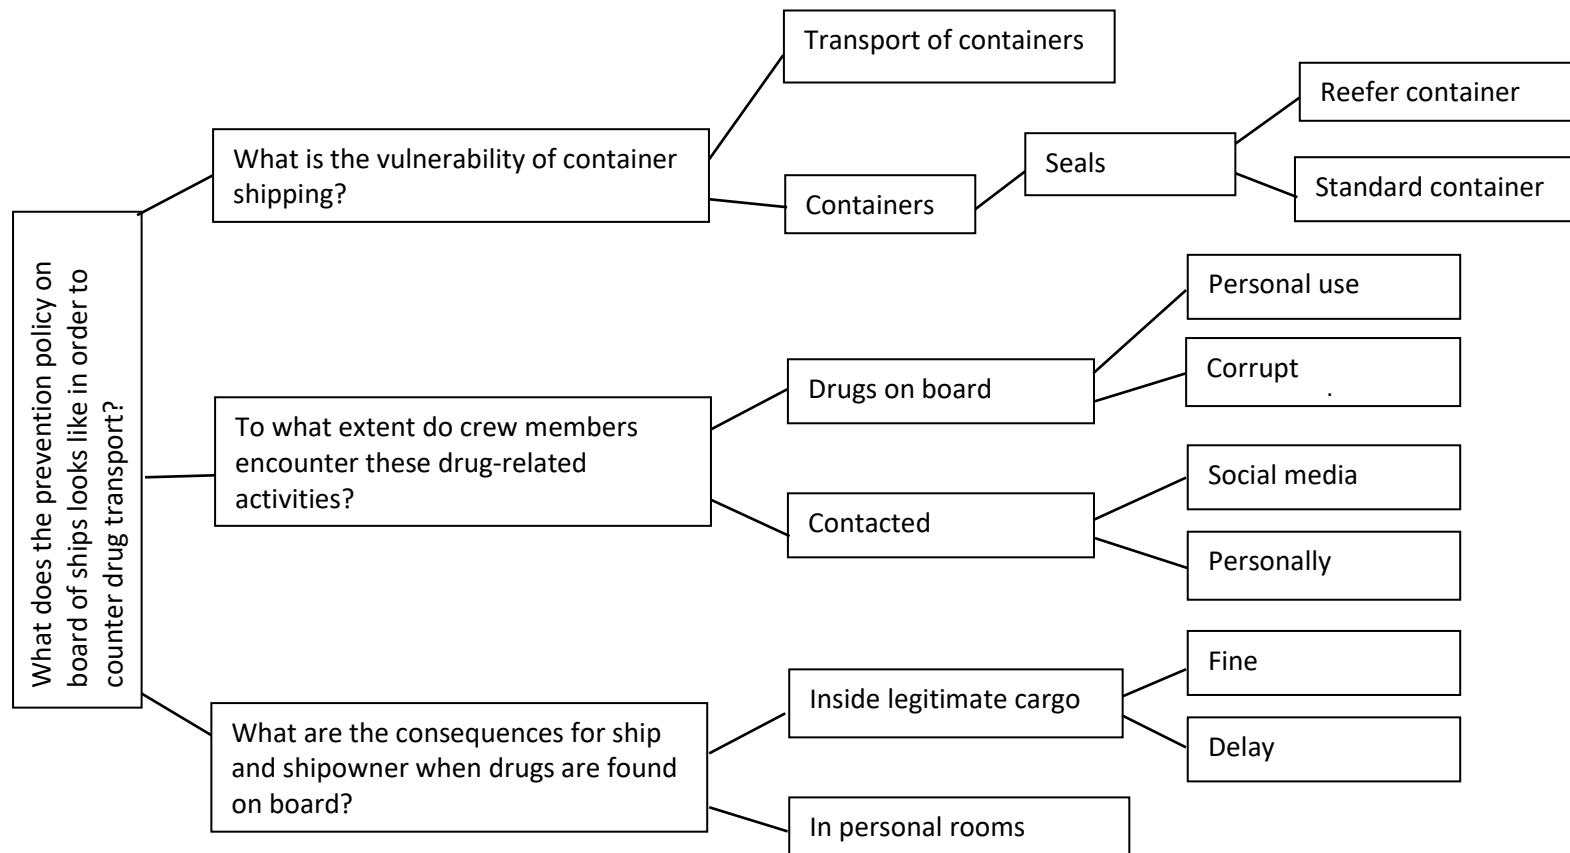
What does the prevention policy on board of ships looks like in order to counter drug transport?

What is the vulnerability of container shipping?

Transport of containers

Containers

Seals

Reefer container

Standard container

To what extent do crew members encounter these drug-related activities?

Drugs on board

Personal use

Corrupt

Contacted

Social media

Personally

What are the consequences for ship and shipowner when drugs are found on board?

Inside legitimate cargo

Fine

Delay

In personal rooms